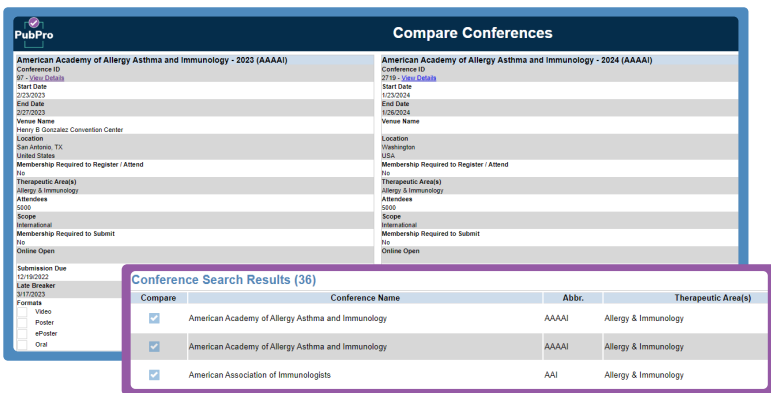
PubPro

Compare Conferences

American Academy of Allergy Asthma and Immunology - 2023 (AAAAI)
Conference ID
97 - View Details
Start Date
2/23/2023
End Date
2/27/2023
Venue Name
Henry B Gonzalez Convention Center
Location
San Antonio, TX
United States
Membership Required to Register / Attend
No
Therapeutic Area(s)
Allergy & Immunology
Attendees
5000
Scope
International
Membership Required to Submit
No
Online Open

Submission Due
12/19/2022
Late Breaker
3/17/2023
Formats
Video
Poster
ePoster
Oral

American Academy of Allergy Asthma and Immunology - 2024 (AAAAI)
Conference ID
2719 - View Details
Start Date
1/23/2024
End Date
1/26/2024
Venue Name

Location
Washington
USA
Membership Required to Register / Attend
No
Therapeutic Area(s)
Allergy & Immunology
Attendees
5000
Scope
International
Membership Required to Submit
No
Online Open

Conference Search Results (36)

| Compare | Conference Name | Abbr. | Therapeutic Area(s) |
|---|---|---|---|
| | American Academy of Allergy Asthma and Immunology | AAAAI | Allergy & Immunology |
| | American Academy of Allergy Asthma and Immunology | AAAAI | Allergy & Immunology |
| | American Association of Immunologists | AAI | Allergy & Immunology |